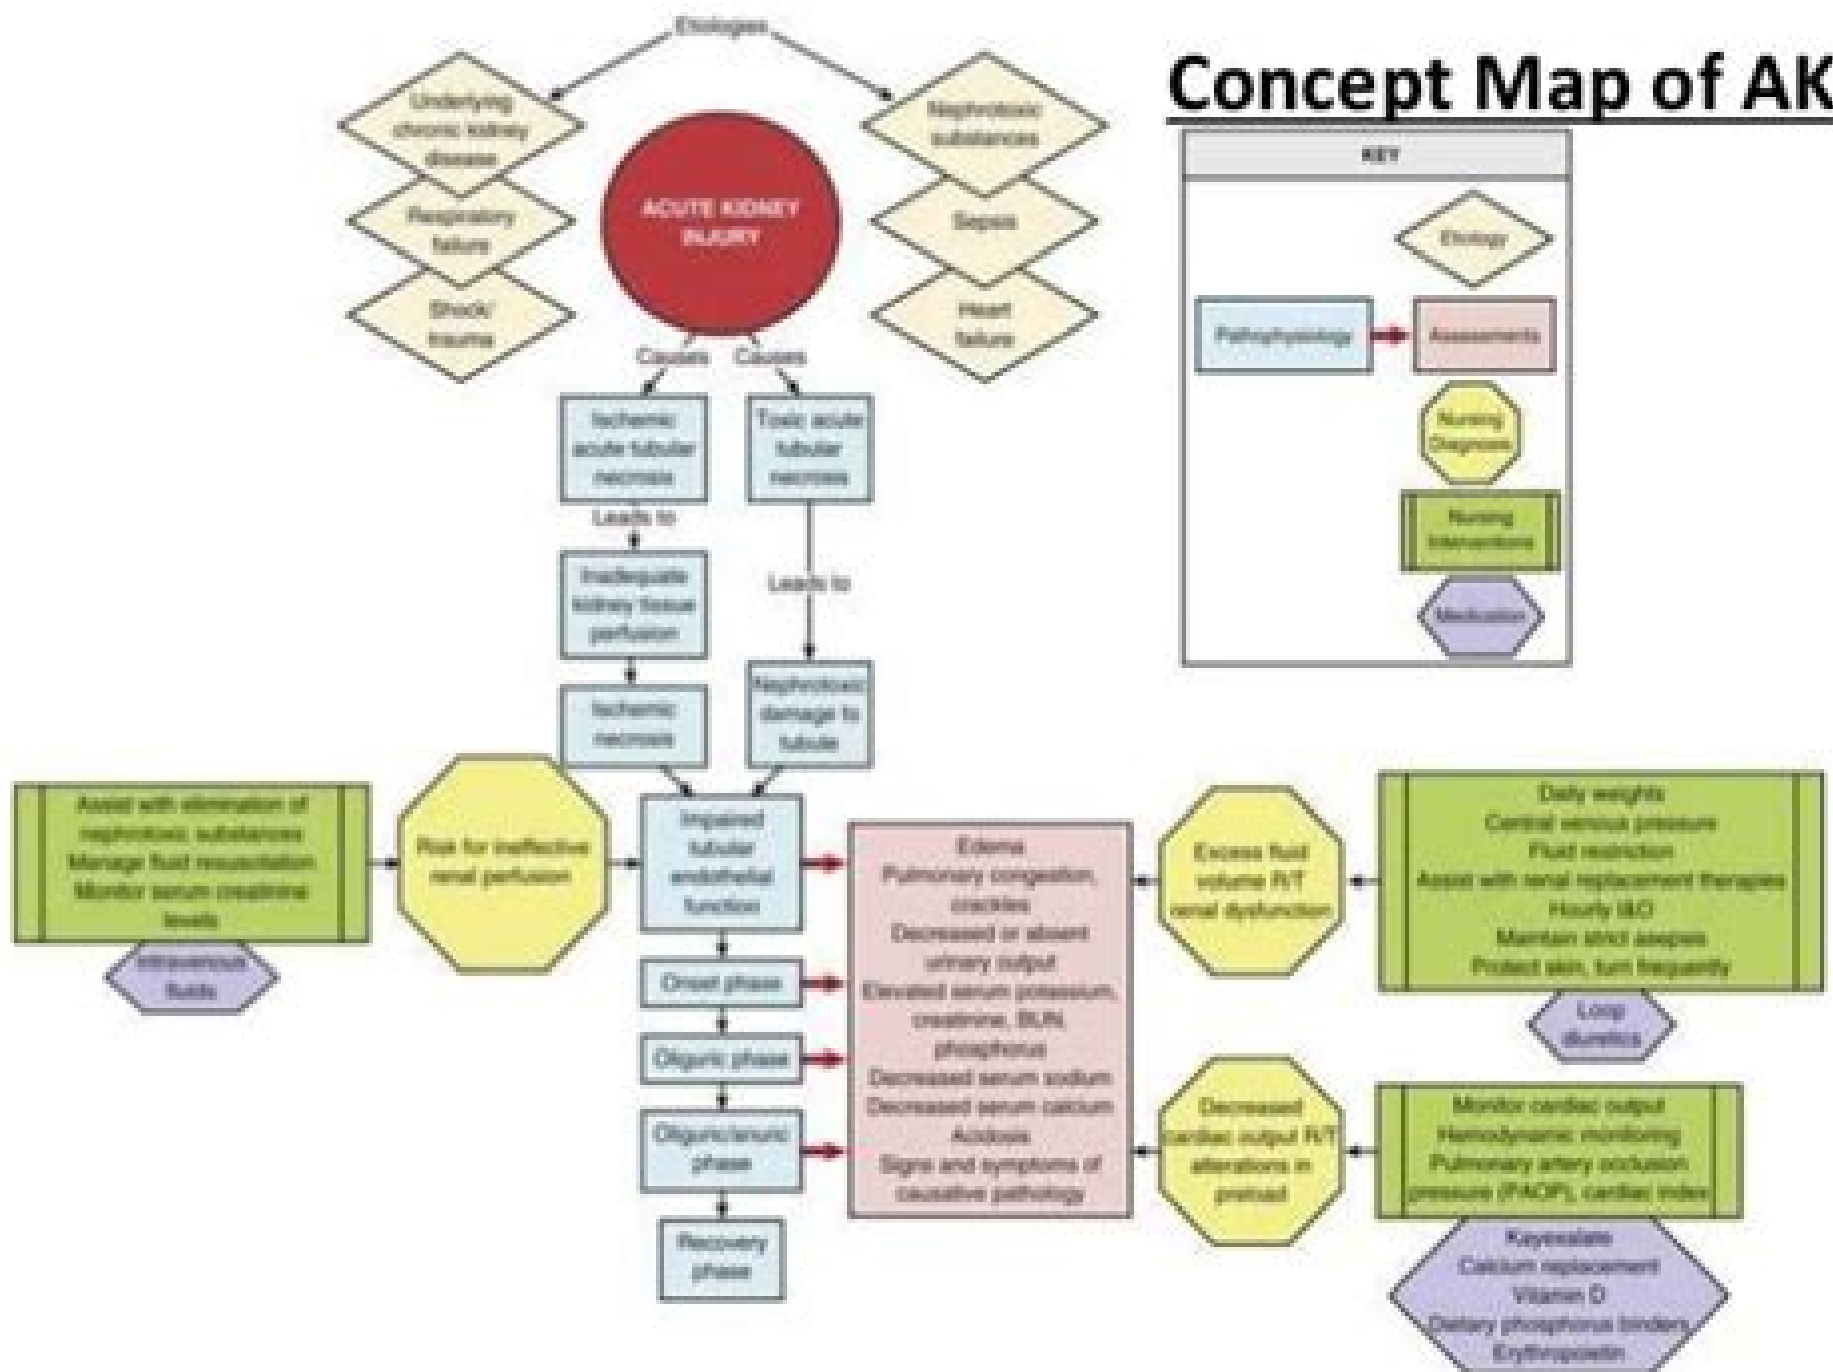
Concept Map of AK

Etiologies

Underlying chronic kidney disease

Respiratory failure

Shock/ trauma

ACUTE KIDNEY INJURY

Nephrotoxic substances

Sepsis

Heart failure

KEY

Etiology

Pathophysiology

Assessments

Nursing Diagnosis

Nursing Interventions

Medication

Causes

Causes

Ischemic acute tubular necrosis

Toxic acute tubular necrosis

Leads to

Inadequate kidney tissue perfusion

Leads to

Ischemic necrosis

Nephrotoxic damage to tubule

Assist with elimination of nephrotoxic substances
Manage fluid resuscitation
Monitor serum creatinine levels

Intravenous fluids

Risk for ineffective renal perfusion

Impaired tubular endothelial function

Onset phase

Oliguric phase

Oliguric/anuric phase

Recovery phase

Edema
Pulmonary congestion, crackles
Decreased or absent urinary output
Elevated serum potassium, creatinine, BUN, phosphorus
Decreased serum sodium
Decreased serum calcium
Acidosis
Signs and symptoms of causative pathology

Excess fluid volume R/T renal dysfunction

Daily weights
Central venous pressure
Fluid restriction
Assist with renal replacement therapies
Hourly I&O
Maintain strict asepsis
Protect skin, turn frequently

Loop diuretics

Decreased cardiac output R/T alterations in preload

Monitor cardiac output
Hemodynamic monitoring
Pulmonary artery occlusion pressure (PAOP), cardiac index

Kayexalate
Calcium replacement
Vitamin D
Dietary phosphorus binders
Erythropoietin